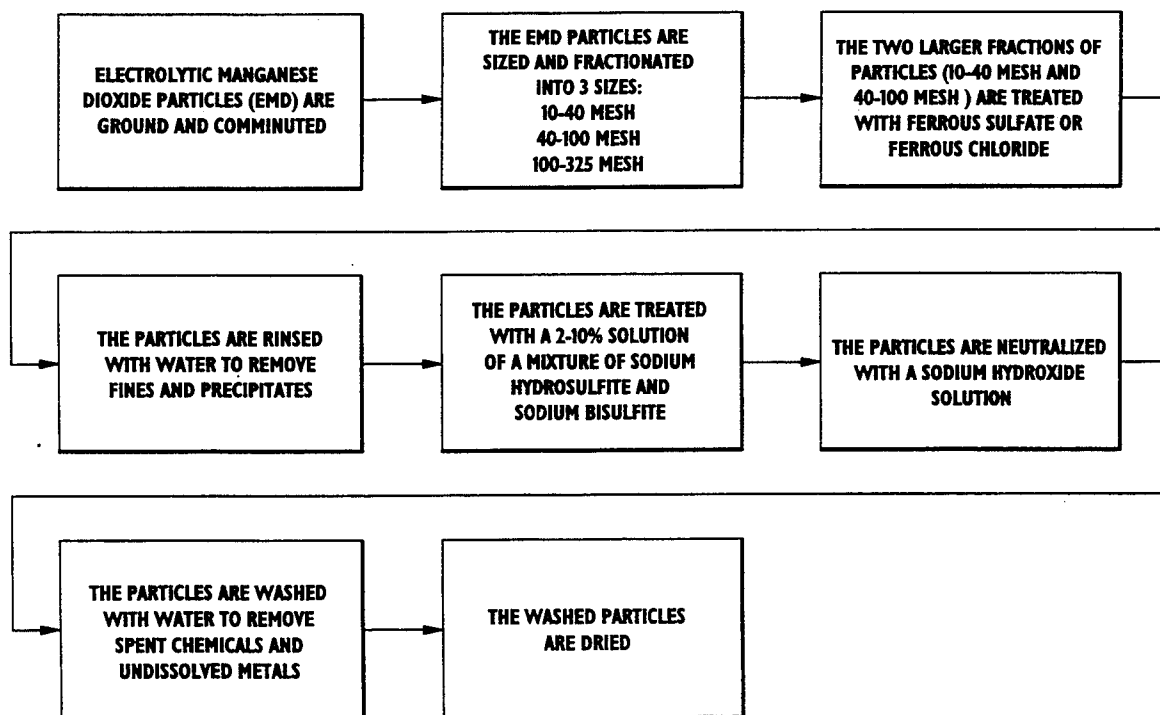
ELECTROLYTIC MANGANESE DIOXIDE PARTICLES (EMD) ARE GROUND AND COMMINUTED

THE EMD PARTICLES ARE SIZED AND FRACTIONATED INTO 3 SIZES:
10-40 MESH
40-100 MESH
100-325 MESH

THE TWO LARGER FRACTIONS OF PARTICLES (10-40 MESH AND 40-100 MESH ) ARE TREATED WITH FERROUS SULFATE OR FERROUS CHLORIDE

THE PARTICLES ARE RINSED WITH WATER TO REMOVE FINES AND PRECIPITATES

THE PARTICLES ARE TREATED WITH A 2-10% SOLUTION OF A MIXTURE OF SODIUM HYDROSULFITE AND SODIUM BISULFITE

THE PARTICLES ARE NEUTRALIZED WITH A SODIUM HYDROXIDE SOLUTION

THE PARTICLES ARE WASHED WITH WATER TO REMOVE SPENT CHEMICALS AND UNDISSOLVED METALS

THE WASHED PARTICLES ARE DRIED